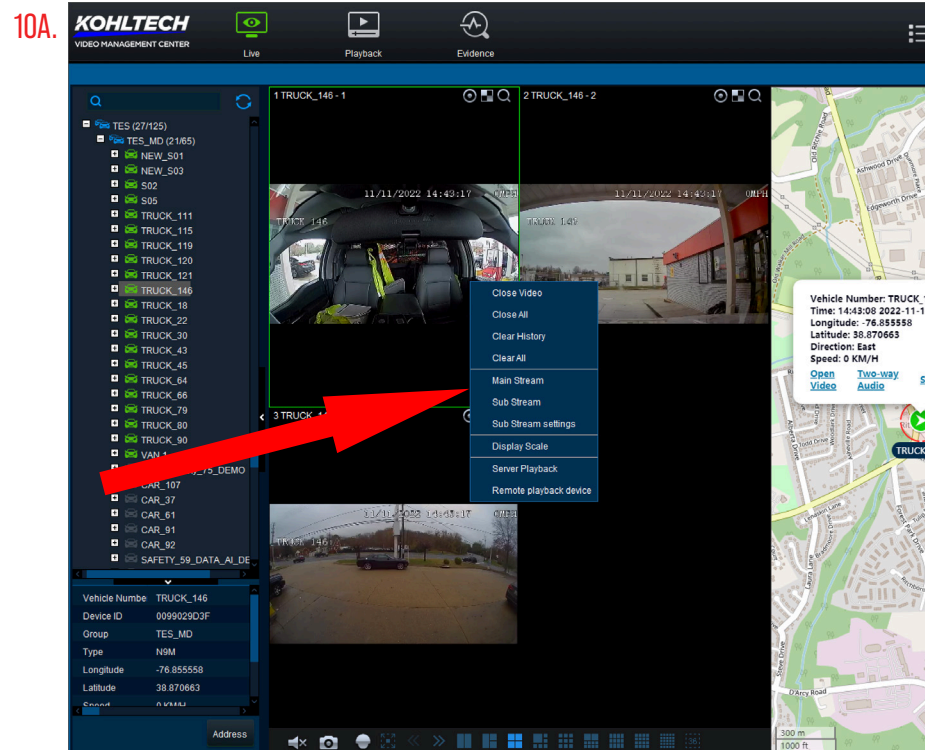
10A.

KOHLTECH
VIDEO MANAGEMENT CENTER

Live
Playback
Evidence

TES (27/125)
TES_MD (21/65)
NEW_S01
NEW_S03
S02
S05
TRUCK_111
TRUCK_115
TRUCK_119
TRUCK_120
TRUCK_121
TRUCK_146
TRUCK_18
TRUCK_22
TRUCK_30
TRUCK_43
TRUCK_45
TRUCK_64
TRUCK_66
TRUCK_79
TRUCK_80
TRUCK_90
VAN_1
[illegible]_75_DEMO
CAR_107
CAR_37
CAR_61
CAR_91
CAR_92
SAFETY_59_DATA_AI_DE

| Vehicle Numbe | TRUCK_146 |
|---|---|
| Device ID | 0099029D3F |
| Group | TES_MD |
| Type | N9M |
| Longitude | -76.855558 |
| Latitude | 38.870663 |
| Speed | 0 KM/H |

Address

1 TRUCK_146 - 1
2 TRUCK_146 - 2
3 TRUCK_14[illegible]

11/11/2022 14:43:17 0MPH
TRUCK 146
11/11/2022 14:43:17 0MPH
TRUCK 146
11/11/2022 14:43:17 0MPH
TRUCK 146

Close Video
Close All
Clear History
Clear All
Main Stream
Sub Stream
Sub Stream settings
Display Scale
Server Playback
Remote playback device

Vehicle Number: TRUCK_
Time: 14:43:08 2022-11-1
Longitude: -76.855558
Latitude: 38.870663
Direction: East
Speed: 0 KM/H
Open Video
Two-way Audio

TRUCK

Ashwood Drive
Edgeworth Drive
D'Arcy Road

300 m
1000 ft